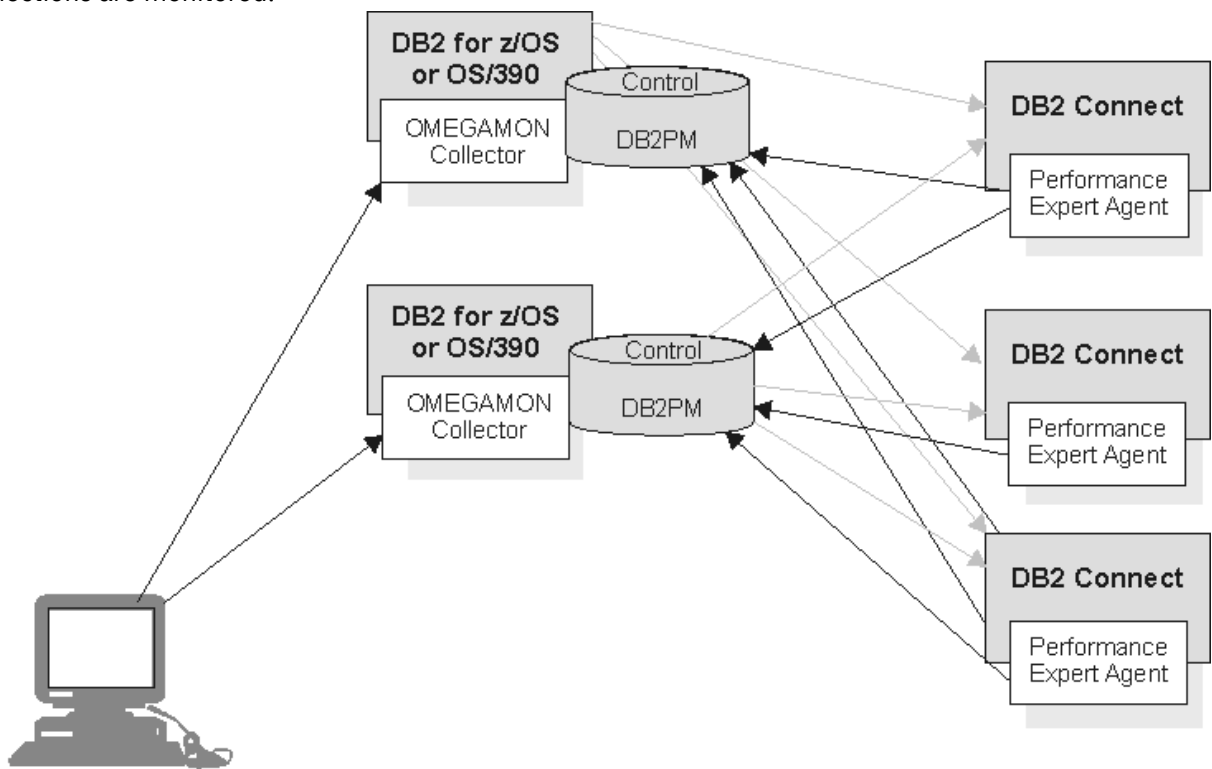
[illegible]ections are monitored.

DB2 for z/OS or OS/390

OMEGAMON Collector

Control

DB2PM

DB2 Connect

Performance Expert Agent

DB2 for z/OS or OS/390

OMEGAMON Collector

Control

DB2PM

DB2 Connect

Performance Expert Agent

DB2 Connect

Performance Expert Agent